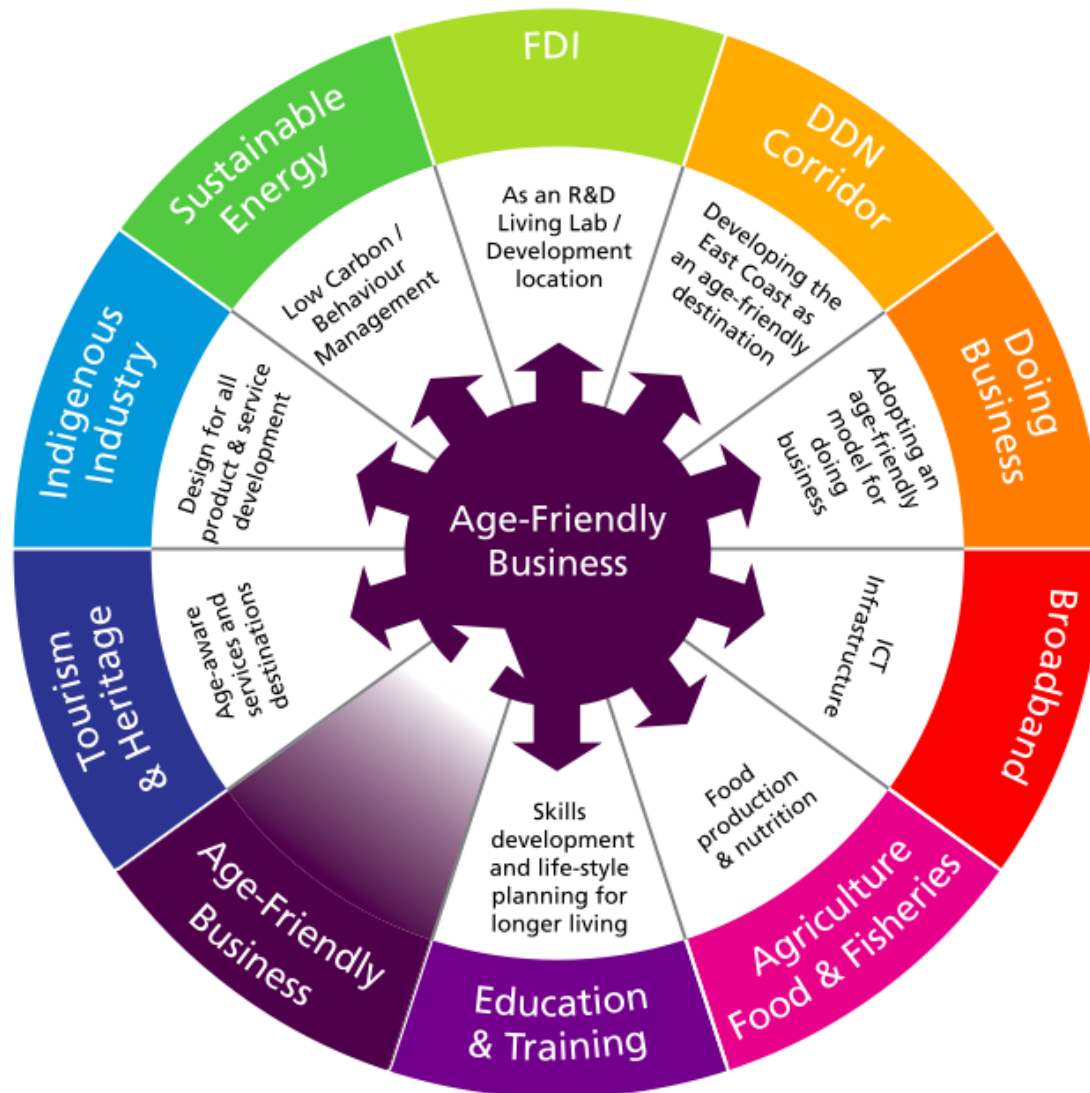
FDI

As an R&D Living Lab / Development location

DDN Corridor

Developing the East Coast as an age-friendly destination

Doing Business

Adopting an age-friendly model for doing business

Broadband

ICT Infrastructure

Agriculture Food & Fisheries

Food production & nutrition

Education & Training

Skills development and life-style planning for longer living

Age-Friendly Business

Tourism & Heritage

Age-aware services and destinations

Indigenous Industry

Design for all product & service development

Sustainable Energy

Low Carbon / Behaviour Management

Age-Friendly Business